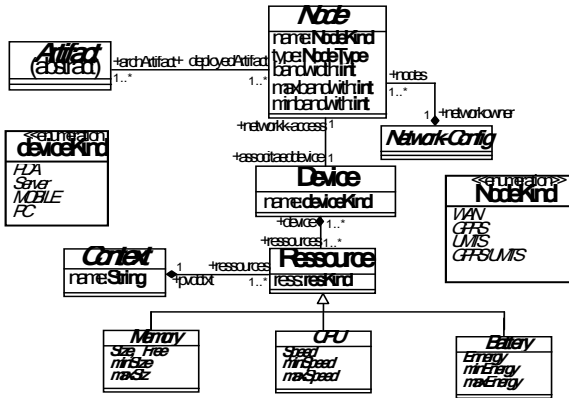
Node
name:NodeKind
type:NodeType
bandwidth:int
maxbandwith:int
minbandwith:int

Artifact
(abstract)

+archArtifact+ deployedArtifact
1..*
1..*

+nodes
1..*
1
+networkowner

Network-Config

+networkk-access 1

+associatedevice 1

<<enumeration>>
deviceKind
PDA
Server
MOBILE
PC

Device
name:deviceKind

+device 1..*
+ressources 1..*

<<enumeration>>
NodeKind
WAN
GPRS
UMTS
GPRSUMTS

Context
name:String

1
+ressources
+pvdctxt
1..*

Ressource
ress:resKind

Memory
Size_Free
minSize
maxSiz

CPU
Speed
minSpeed
maxSpeed

Battery
Energy
minEnergy
maxEnergy